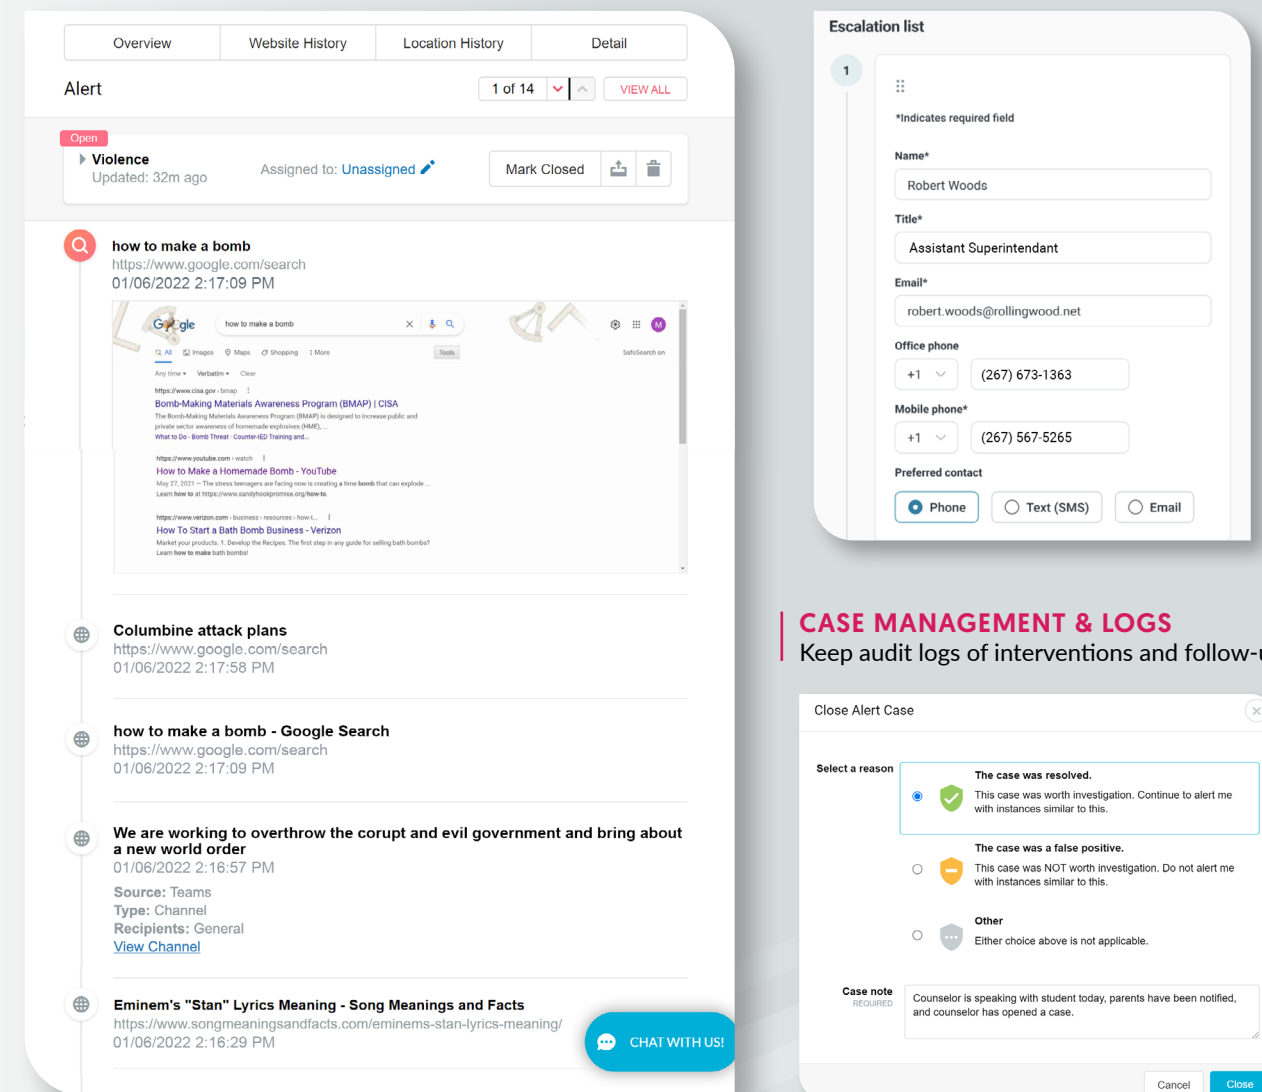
Overview | Website History | Location History | Detail

Alert

1 of 14

VIEW ALL

Open

Violence
Updated: 32m ago

Assigned to: Unassigned

Mark Closed

how to make a bomb
https://www.google.com/search
01/06/2022 2:17:09 PM

Google how to make a bomb

All Images Maps Shopping More Tools SafeSearch on

Any time Verbatim Clear

https://www.cisa.gov › bmap
Bomb-Making Materials Awareness Program (BMAP) | CISA
The Bomb-Making Materials Awareness Program (BMAP) is designed to increase public and private sector awareness of homemade explosives (HME), ...
What to Do - Bomb Threat · Counter-IED Training and ...

https://www.youtube.com › watch
How to Make a Homemade Bomb - YouTube
May 27, 2021 — The stress teenagers are facing now is creating a time bomb that can explode ...
Learn how to at https://www.sandyhookpromise.org/how-to.

https://www.verizon.com › business › resources › how-t...
How To Start a Bath Bomb Business - Verizon
Market your products. 1. Develop the Recipes. The first step in any guide for selling bath bombs?
Learn how to make bath bombs!

Columbine attack plans
https://www.google.com/search
01/06/2022 2:17:58 PM

how to make a bomb - Google Search
https://www.google.com/search
01/06/2022 2:17:09 PM

We are working to overthrow the corupt and evil government and bring about a new world order
01/06/2022 2:16:57 PM
Source: Teams
Type: Channel
Recipients: General
View Channel

Eminem's "Stan" Lyrics Meaning - Song Meanings and Facts
https://www.songmeaningsandfacts.com/eminems-stan-lyrics-meaning/
01/06/2022 2:16:29 PM

CHAT WITH US!

Escalation list

1

*Indicates required field

Name*
Robert Woods

Title*
Assistant Superintendant

Email*
robert.woods@rollingwood.net

Office phone
+1 (267) 673-1363

Mobile phone*
+1 (267) 567-5265

Preferred contact
Phone Text (SMS) Email

CASE MANAGEMENT & LOGS
Keep audit logs of interventions and follow-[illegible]

Close Alert Case

Select a reason

The case was resolved.
This case was worth investigation. Continue to alert me with instances similar to this.

The case was a false positive.
This case was NOT worth investigation. Do not alert me with instances similar to this.

Other
Either choice above is not applicable.

Case note
REQUIRED

Counselor is speaking with student today, parents have been notified, and counselor has opened a case.

Cancel Close